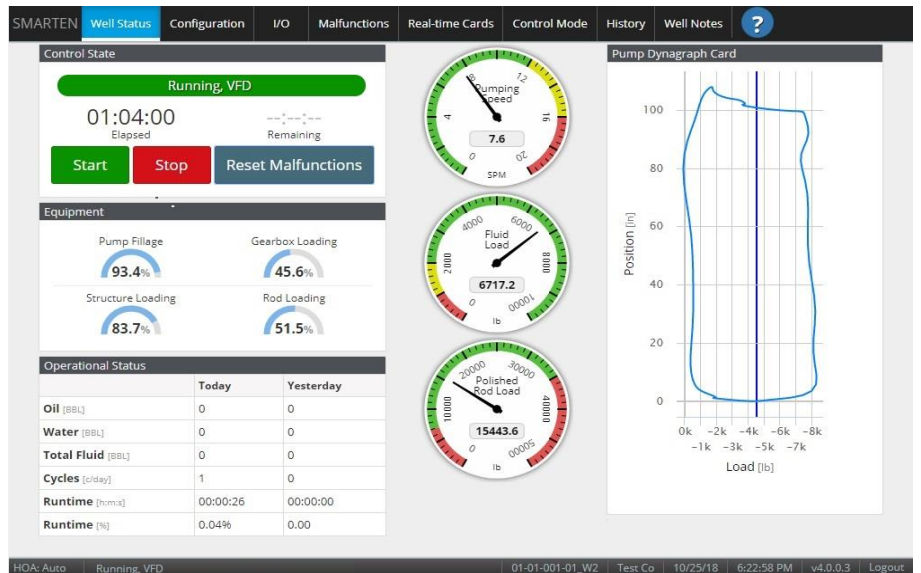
SMARTEN Well Status Configuration I/O Malfunctions Real-time Cards Control Mode History Well Notes ?

Control State

Running, VFD

01:04:00
Elapsed

--:--:--
Remaining

Start Stop Reset Malfunctions

Equipment

Pump Fillage
93.4%

Gearbox Loading
45.6%

Structure Loading
83.7%

Rod Loading
51.5%

Operational Status

| | Today | Yesterday |
|---|---|---|
| Oil [BBL] | 0 | 0 |
| Water [BBL] | 0 | 0 |
| Total Fluid [BBL] | 0 | 0 |
| Cycles [c/day] | 1 | 0 |
| Runtime [h:m:s] | 00:00:26 | 00:00:00 |
| Runtime [%] | 0.04% | 0.00 |

Pumping Speed
0 4 8 12 16 20
7.6
SPM

Fluid Load
2000 4000 6000 8000 10000 0
6717.2
lb

Polished Rod Load
0 10000 20000 30000 40000 50000
15443.6
lb

Pump Dynagraph Card

Position [in]
100 80 60 40 20 0

0k -1k -2k -3k -4k -5k -6k -7k -8k
Load [lb]

HOA: Auto Running, VFD 01-01-001-01_W2 Test Co 10/25/18 6:22:58 PM v4.0.0.3 Logout